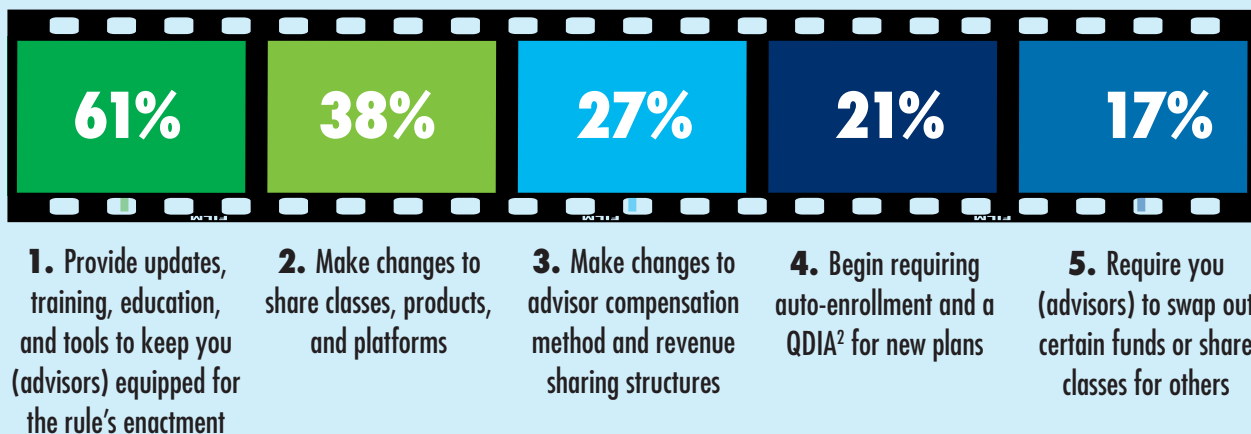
61%

38%

27%

21%

17%

1. Provide updates, training, education, and tools to keep you (advisors) equipped for the rule's enactment

2. Make changes to share classes, products, and platforms

3. Make changes to advisor compensation method and revenue sharing structures

4. Begin requiring auto-enrollment and a QDIA$^2$ for new plans

5. Require you (advisors) to swap out certain funds or share classes for others